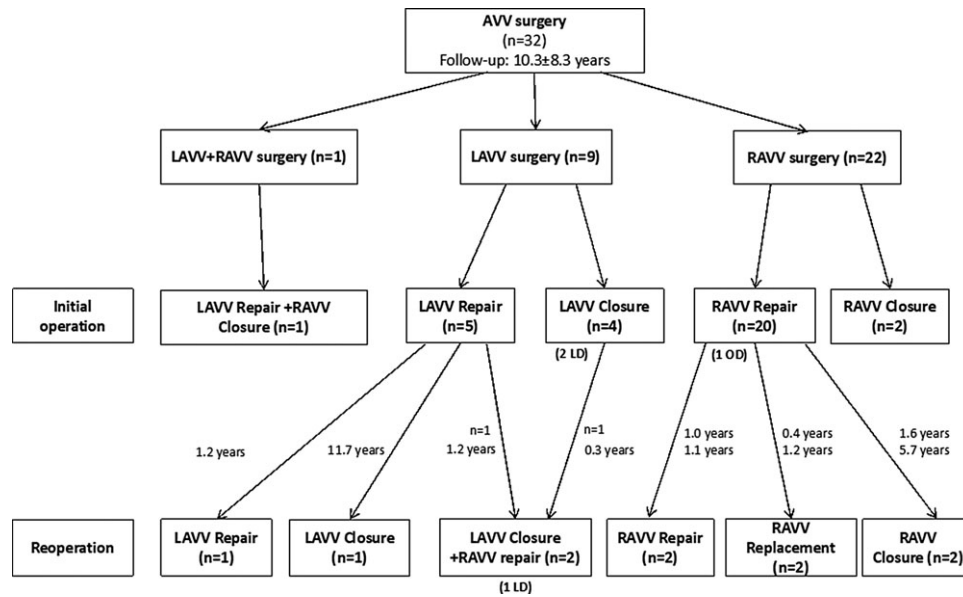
AVV surgery
(n=32)
Follow-up: 10.3±8.3 years

LAVV+RAVV surgery (n=1)

LAVV surgery (n=9)

RAVV surgery (n=22)

Initial operation

LAVV Repair +RAVV Closure (n=1)

LAVV Repair (n=5)

LAVV Closure (n=4)

(2 LD)

RAVV Repair (n=20)

(1 OD)

RAVV Closure (n=2)

1.2 years

11.7 years

n=1
1.2 years

n=1
0.3 years

1.0 years
1.1 years

0.4 years
1.2 years

1.6 years
5.7 years

Reoperation

LAVV Repair (n=1)

LAVV Closure (n=1)

LAVV Closure +RAVV repair (n=2)

(1 LD)

RAVV Repair (n=2)

RAVV Replacement (n=2)

RAVV Closure (n=2)